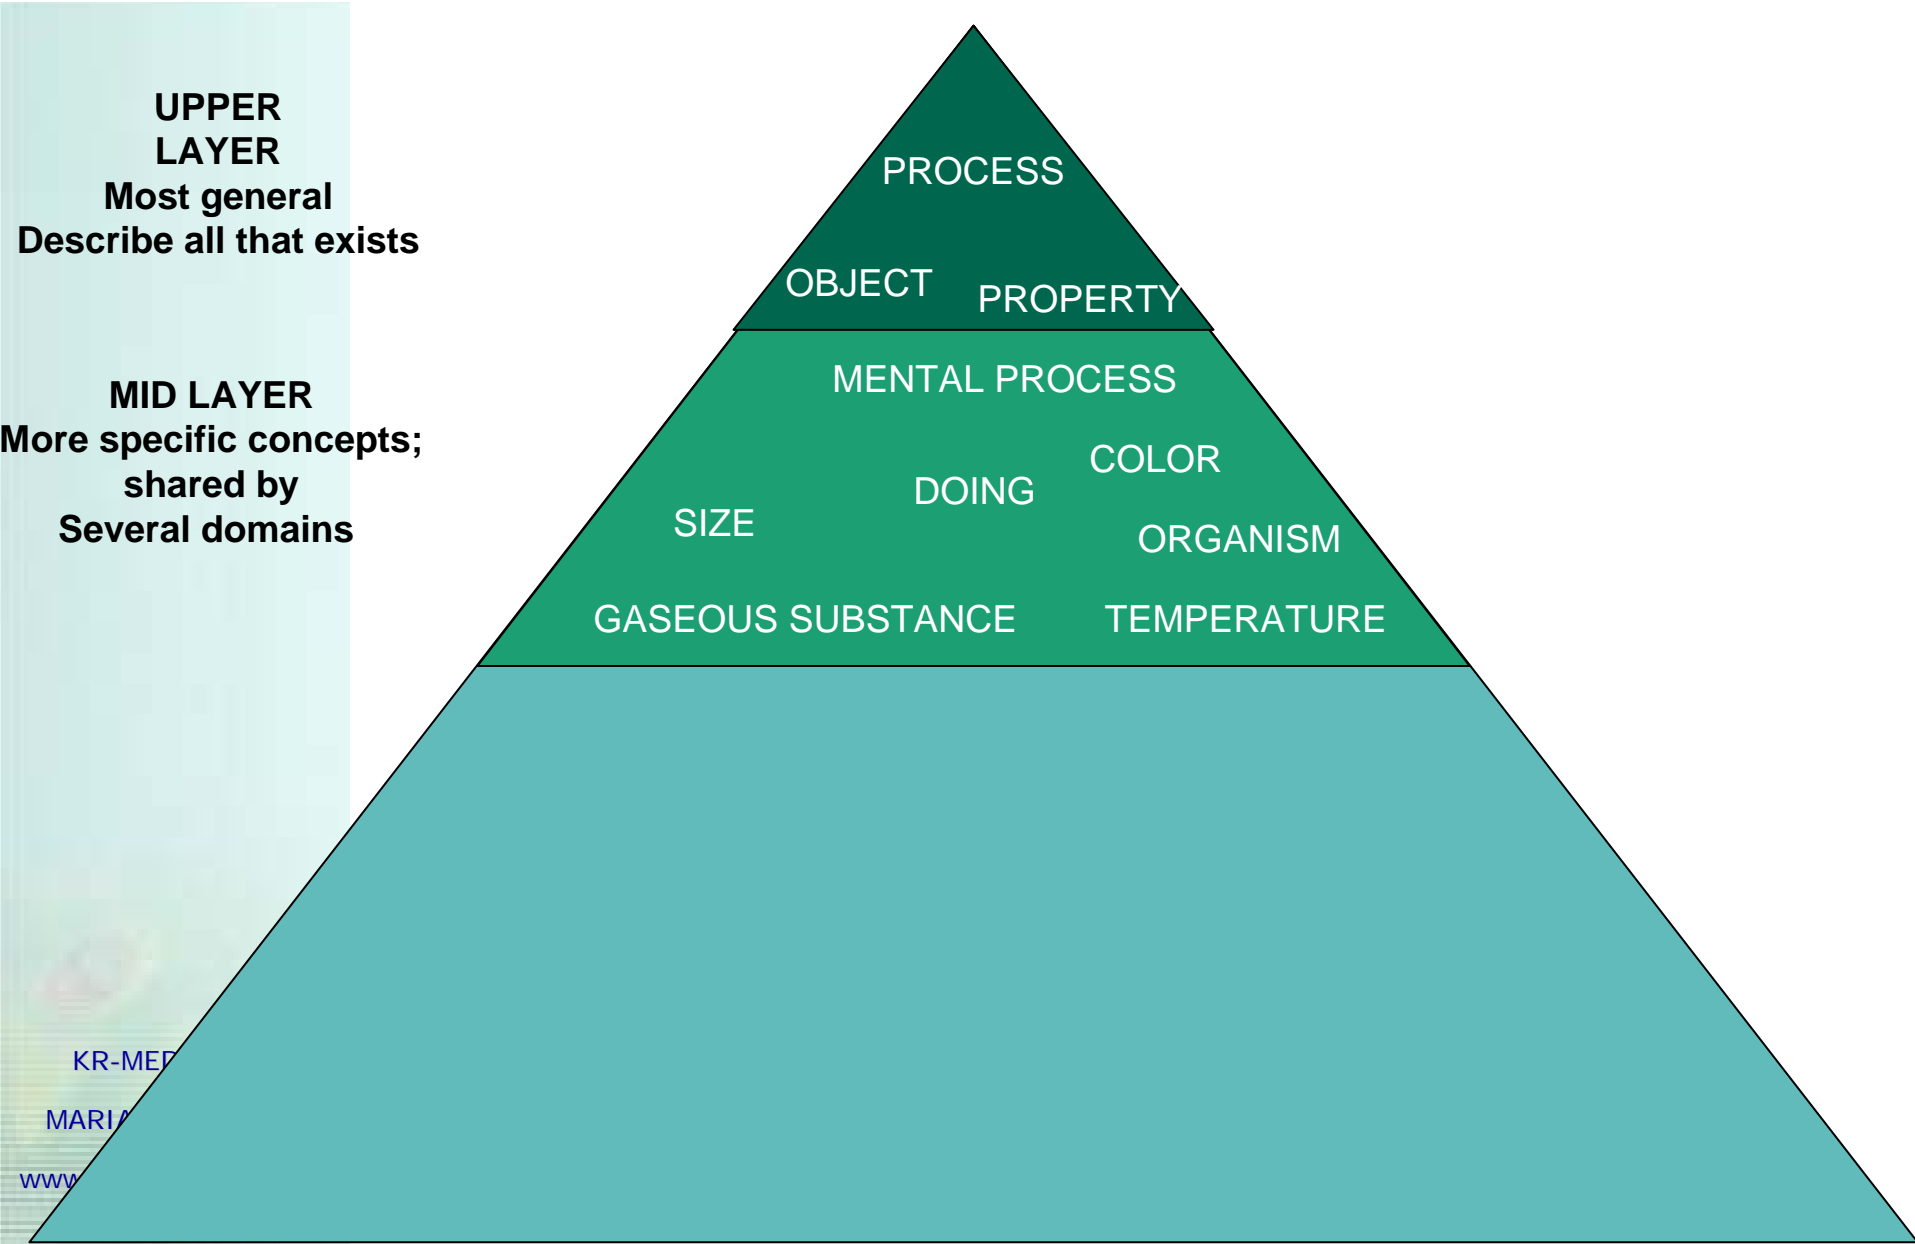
UPPER LAYER
Most general
Describe all that exists

MID LAYER
More specific concepts; shared by
Several domains

PROCESS

OBJECT PROPERTY

MENTAL PROCESS

COLOR

DOING

SIZE

ORGANISM

GASEOUS SUBSTANCE TEMPERATURE

KR-MED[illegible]

MARIA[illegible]

WWW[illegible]